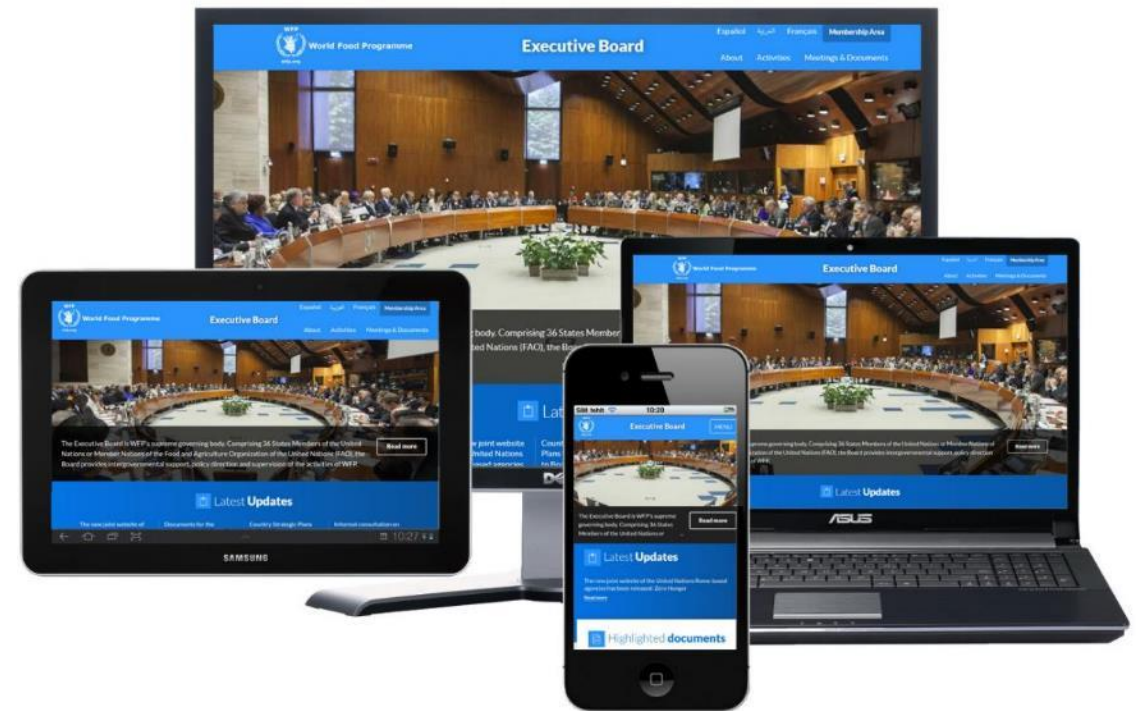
WFP
World Food Programme
Executive Board
Español العربية Français Membership Area
About Activities Meetings & Documents

y body. Comprising 36 States Member
ted Nations (FAO), the Bo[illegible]

Lat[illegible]
w joint website
United Nations
based agencies
Count
Plans
to Bo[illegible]

WFP
World Food Programme
Executive Board
Español العربية Français Membership Area
About Activities Meetings & Documents

The Executive Board is WFP's supreme governing body. Comprising 36 States Members of the United Nations or Member Nations of the Food and Agriculture Organization of the United Nations (FAO), the Board provides intergovernmental support, policy direction and supervision of the activities of WFP.
Read more

Latest Updates
The new joint website of
Documents for the
Country Strategic Plans
Informal consultation on
10:27
SAMSUNG

Still 3G 10:20
Executive Board
MENU
The Executive Board is WFP's supreme governing body. Comprising 36 States Members of the United Nations or
Read more
Latest Updates
The new joint website of the United Nations Rome-based agencies has been released. Zero Hunger
Read more
Highlighted documents

World Food Programme
Executive Board
Español العربية Français Membership Area
About Activities Meetings & Documents
upreme governing body. Comprising 36 States Members of the United Nations or Member Nations of ization of the United Nations (FAO), the Board provides intergovernmental support, policy direction
Read more
Latest Updates
ASUS